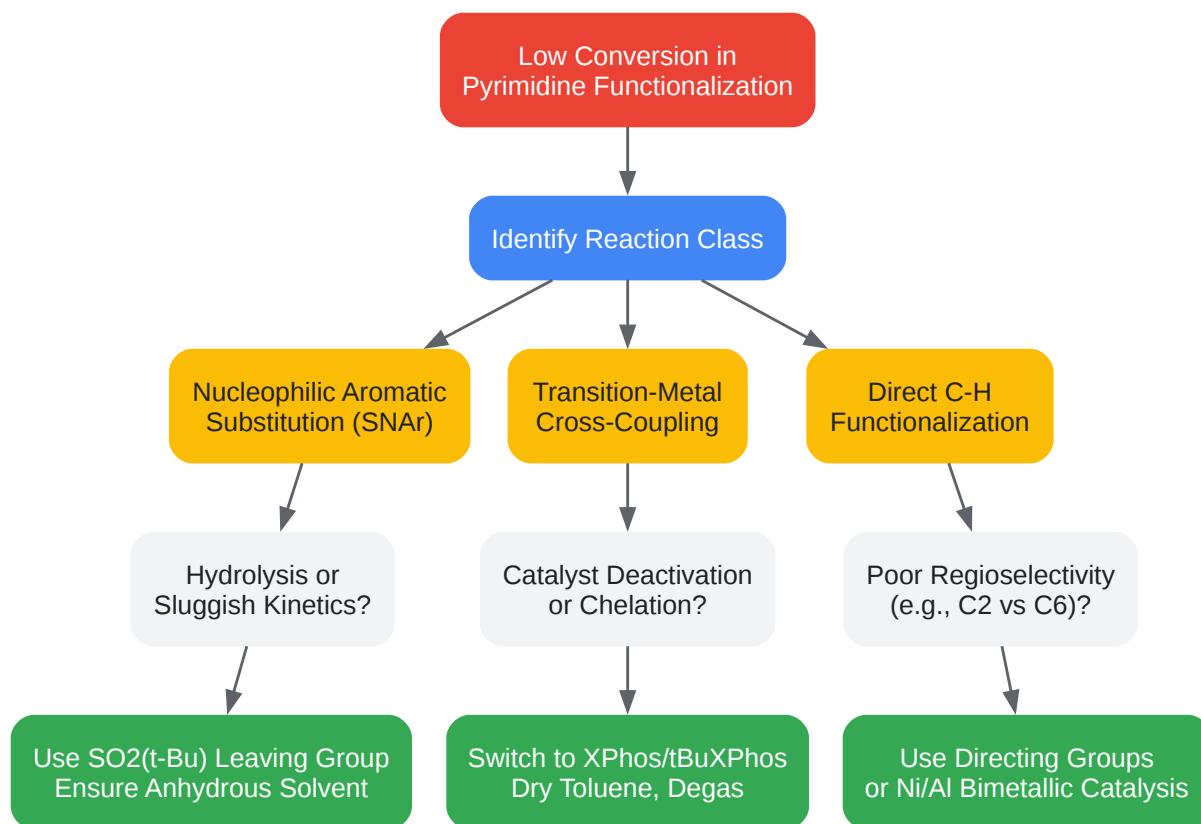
Low Conversion in Pyrimidine Functionalization

Identify Reaction Class

Nucleophilic Aromatic Substitution (SNAr)

Transition-Metal Cross-Coupling

Direct C-H Functionalization

Hydrolysis or Sluggish Kinetics?

Catalyst Deactivation or Chelation?

Poor Regioselectivity (e.g., C2 vs C6)?

Use SO2(t-Bu) Leaving Group Ensure Anhydrous Solvent

Switch to XPhos/tBuXPhos Dry Toluene, Degas

Use Directing Groups or Ni/Al Bimetallic Catalysis